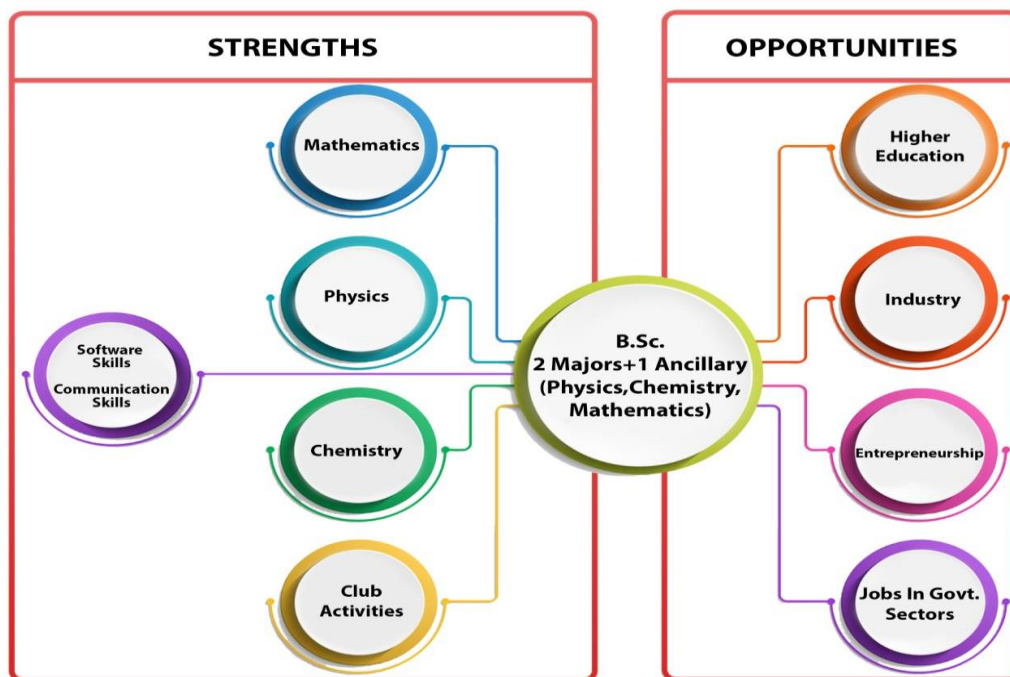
STRENGTHS

OPPORTUNITIES

Mathematics

Physics

Software Skills

Communication Skills

Chemistry

Club Activities

B.Sc.
2 Majors+1 Ancillary
(Physics,Chemistry, Mathematics)

Higher Education

Industry

Entrepreneurship

Jobs In Govt. Sectors